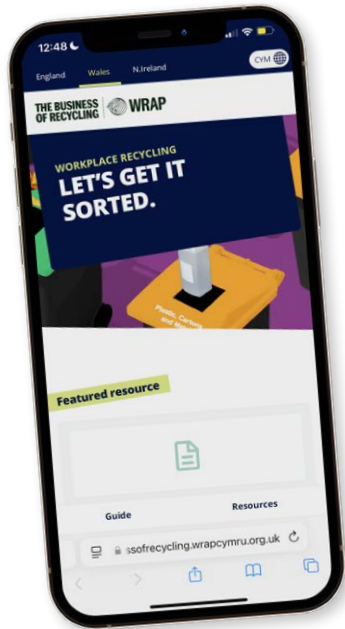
12:48

England Wales N.Ireland CYM

THE BUSINESS OF RECYCLING WRAP

WORKPLACE RECYCLING
LET'S GET IT SORTED.

Plastic, Cartons and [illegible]

Featured resource

Guide

Resources

ssofrecycling.wrapcymru.org.uk